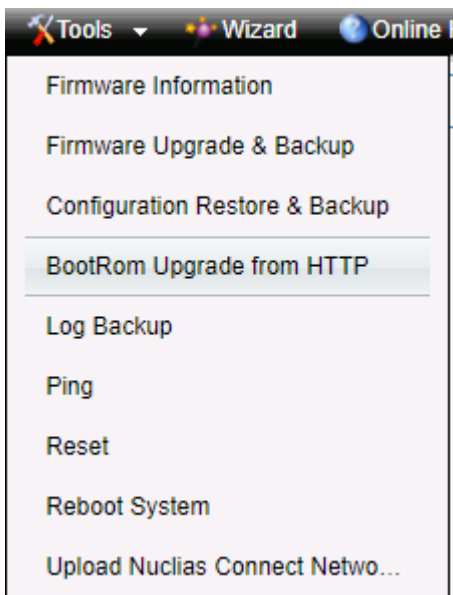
Tools Wizard Online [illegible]

Firmware Information

Firmware Upgrade & Backup

Configuration Restore & Backup

BootRom Upgrade from HTTP

Log Backup

Ping

Reset

Reboot System

Upload Nuclias Connect Netwo...